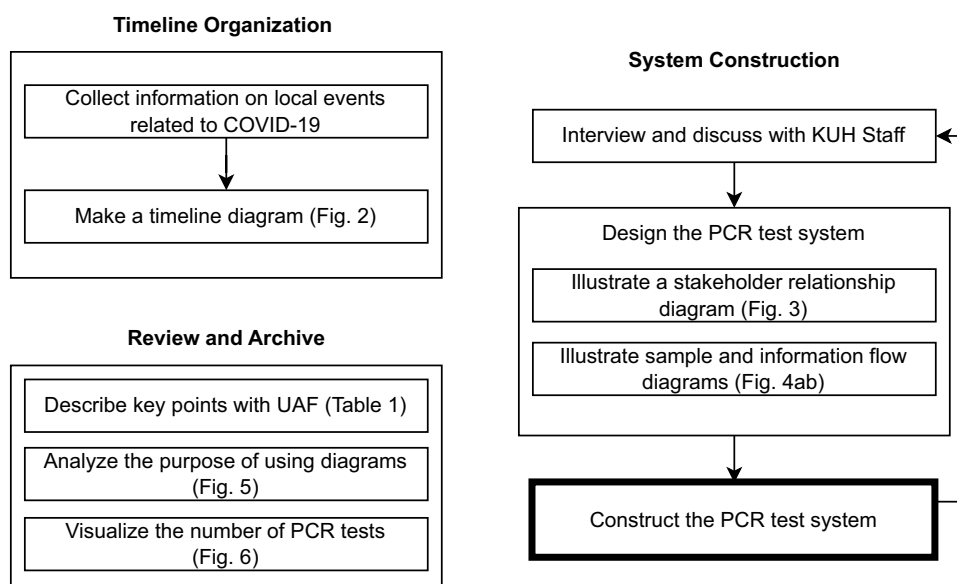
Timeline Organization

Collect information on local events related to COVID-19

Make a timeline diagram (Fig. 2)

Review and Archive

Describe key points with UAF (Table 1)

Analyze the purpose of using diagrams (Fig. 5)

Visualize the number of PCR tests (Fig. 6)

System Construction

Interview and discuss with KUH Staff

Design the PCR test system

Illustrate a stakeholder relationship diagram (Fig. 3)

Illustrate sample and information flow diagrams (Fig. 4ab)

Construct the PCR test system